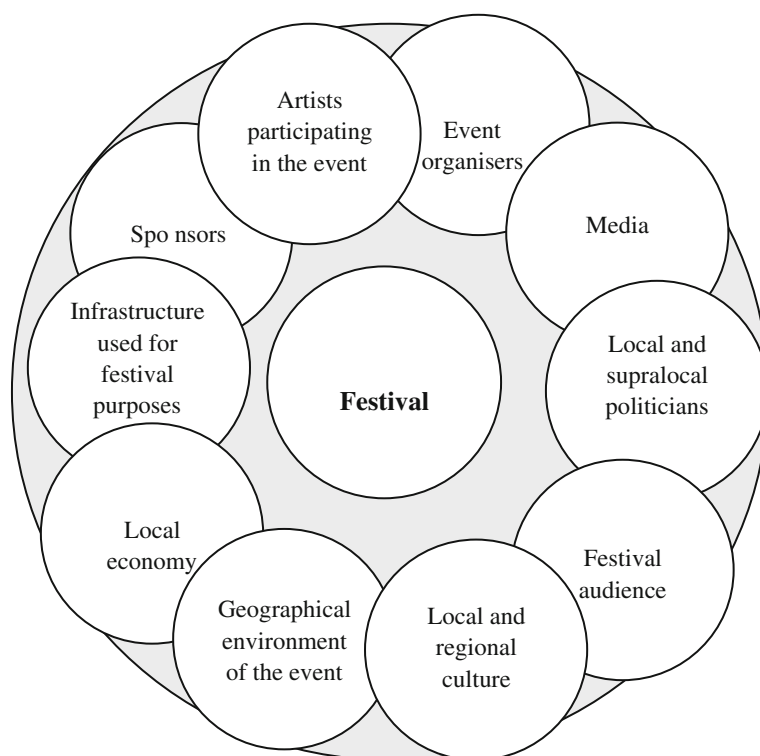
Artists participating in the event

Event organisers

Media

Local and supralocal politicians

Festival audience

Local and regional culture

Geographical environment of the event

Local economy

Infrastructure used for festival purposes

Spo nsors

Festival